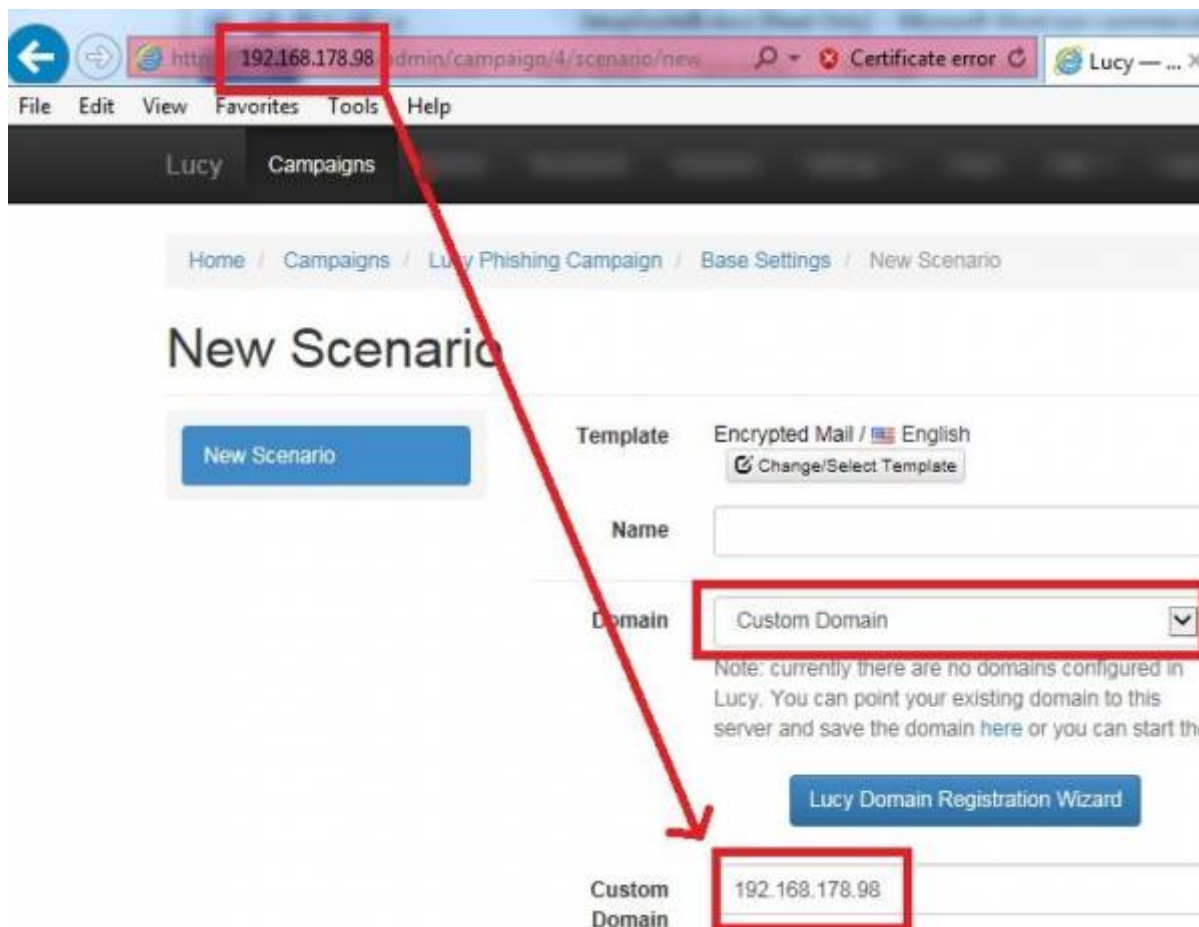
http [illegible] 192.168.178.98 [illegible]dmin/campaign/4/scenario/new Certificate error Lucy — ...

File Edit View Favorites Tools Help

Lucy Campaigns

Home / Campaigns / Lu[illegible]y Phishing Campaign / Base Settings / New Scenario

New Scenario

New Scenario

Template Encrypted Mail / English

Change/Select Template

Name

D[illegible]main Custom Domain

Note: currently there are no domains configured in Lucy. You can point your existing domain to this server and save the domain here or you can start th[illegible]

Lucy Domain Registration Wizard

Custom Domain 192.168.178.98